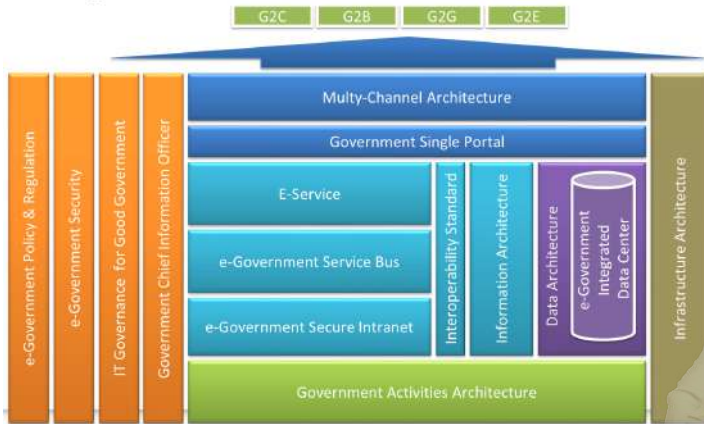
G2C G2B G2G G2E

e-Government Policy & Regulation

e-Government Security

IT Governance for Good Government

Government Chief Information Officer

Multy-Channel Architecture

Government Single Portal

E-Service

e-Government Service Bus

e-Government Secure Intranet

Interoperability Standard

Information Architecture

Data Architecture

e-Government Integrated Data Center

Infrastructure Architecture

Government Activities Architecture